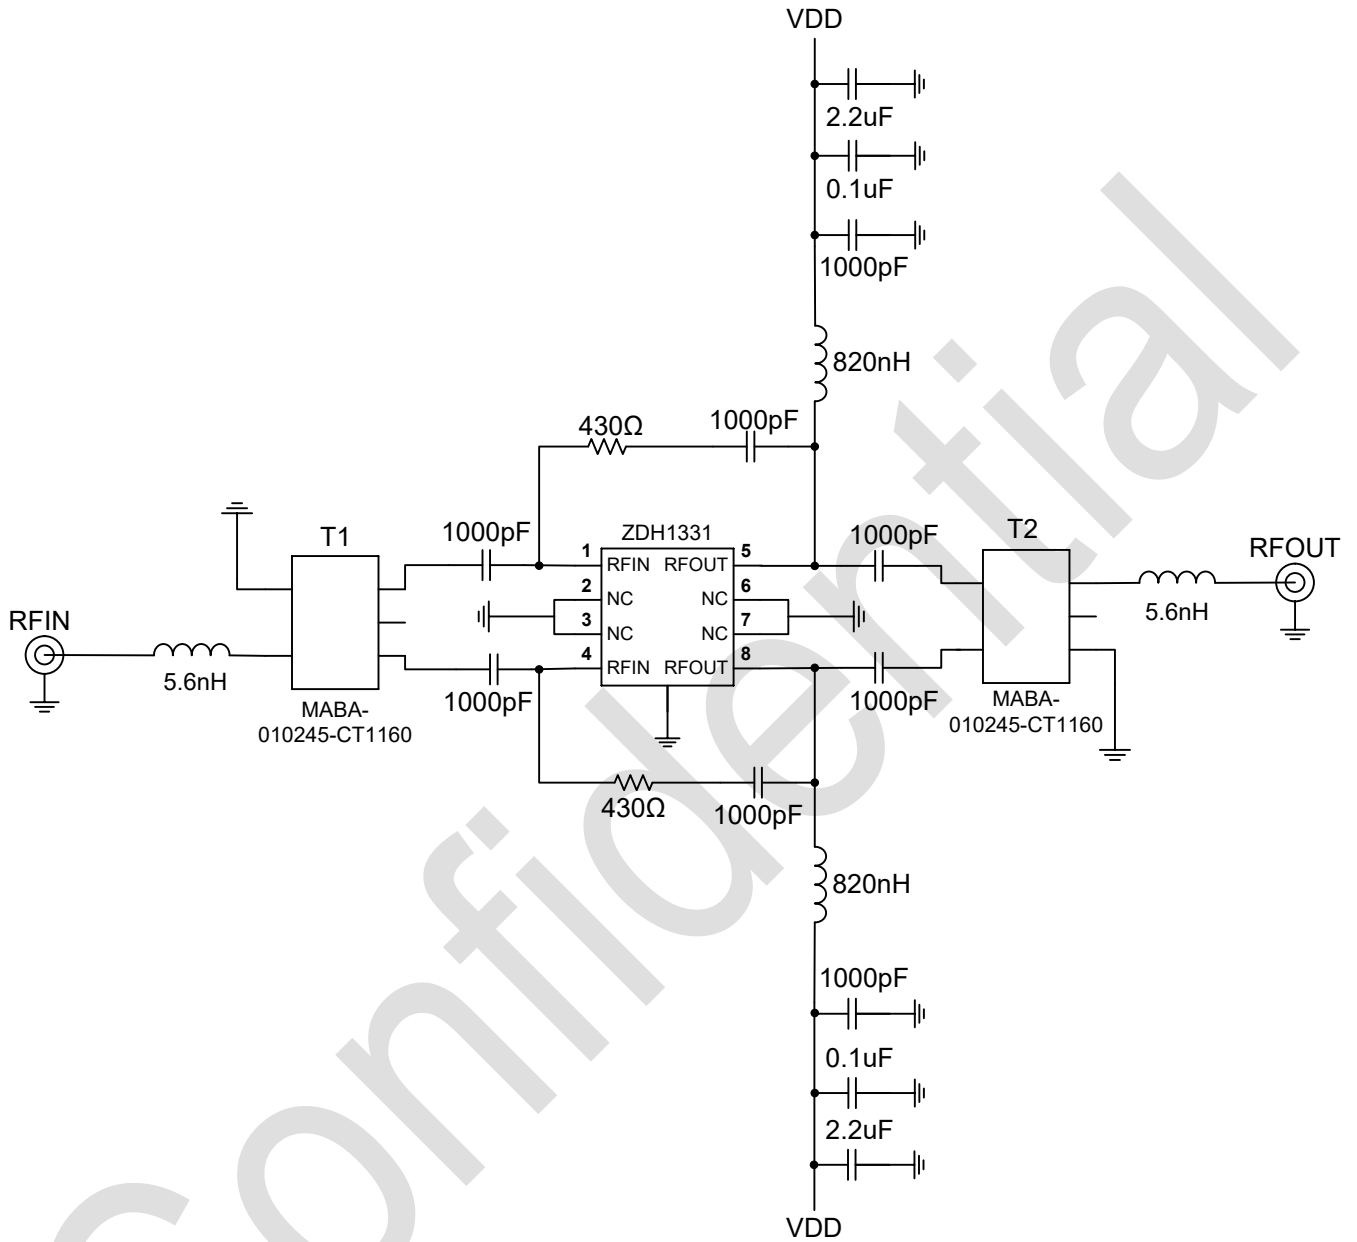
VDD

2.2uF

0.1uF

1000pF

820nH

430Ω

1000pF

T1

1000pF

ZDH1331

1000pF

T2

RFOUT

1 RFIN

RFOUT 5

2 NC

NC 6

3 NC

NC 7

4 RFIN

RFOUT 8

RFIN

5.6nH

5.6nH

1000pF

1000pF

MABA-010245-CT1160

MABA-010245-CT1160

430Ω

1000pF

820nH

1000pF

0.1uF

2.2uF

VDD

Confidential